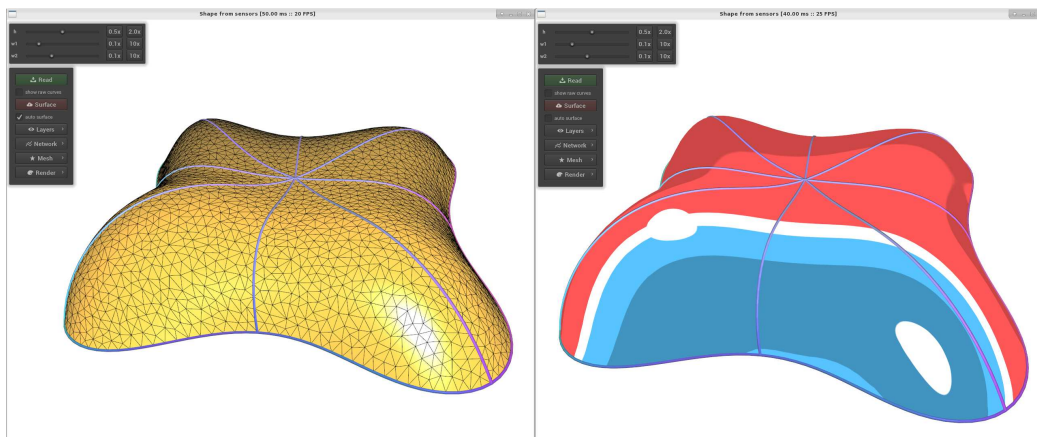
Shape from sensors [50.00 ms :: 20 FPS]

k 0.5x 2.0x
w1 0.1x 10x
w2 0.1x 10x

Read
show raw curves
Surface
✓ auto surface
Layers
Network
Mesh
Render

Shape from sensors [40.00 ms :: 25 FPS]

k 0.5x 2.0x
w1 0.1x 10x
w2 0.1x 10x

Read
show raw curves
Surface
auto surface
Layers
Network
Mesh
Render